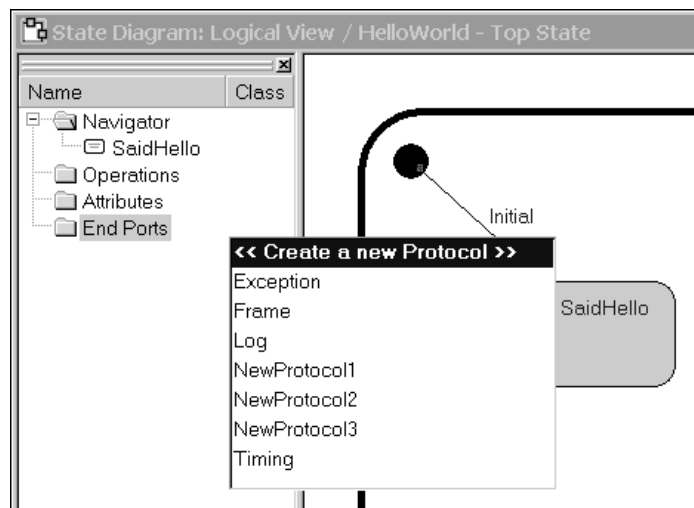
State Diagram: Logical View / HelloWorld - Top State

Name
Class

Navigator
SaidHello
Operations
Attributes
End Ports

Initial

<< Create a new Protocol >>
Exception
Frame
Log
NewProtocol1
NewProtocol2
NewProtocol3
Timing

SaidHello